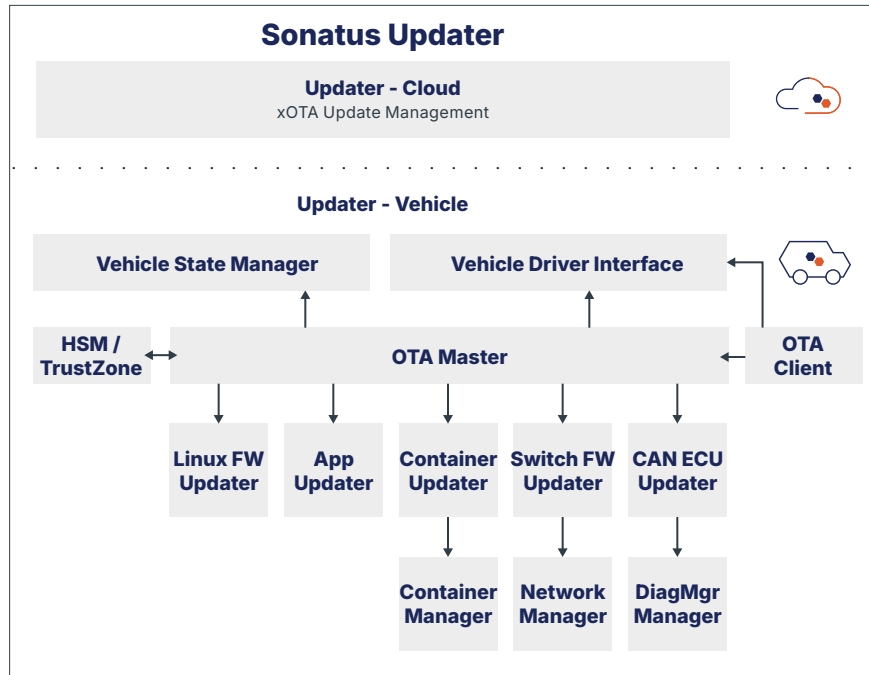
Sonatus Updater

Updater - Cloud
xOTA Update Management

Updater - Vehicle

Vehicle State Manager

Vehicle Driver Interface

HSM / TrustZone

OTA Master

OTA Client

Linux FW Updater

App Updater

Container Updater

Switch FW Updater

CAN ECU Updater

Container Manager

Network Manager

DiagMgr Manager